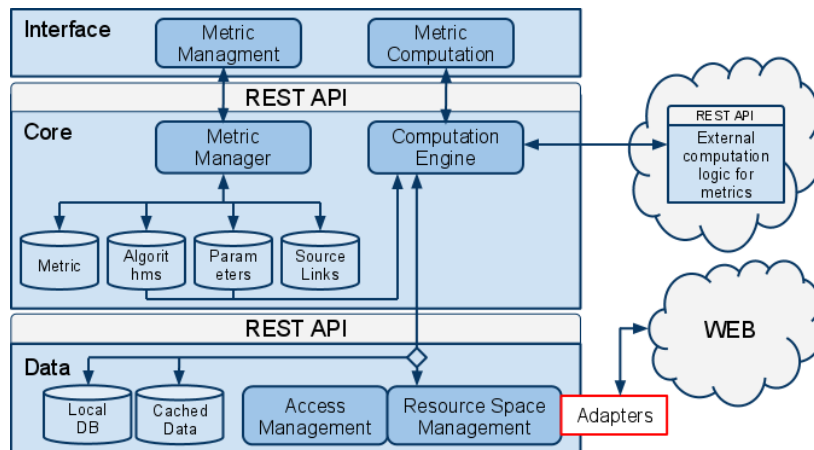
Interface

Metric Managment

Metric Computation

REST API

Core

Metric Manager

Computation Engine

REST API

External computation logic for metrics

Metric

Algorit hms

Param eters

Source Links

REST API

WEB

Data

Local DB

Cached Data

Access Management

Resource Space Management

Adapters